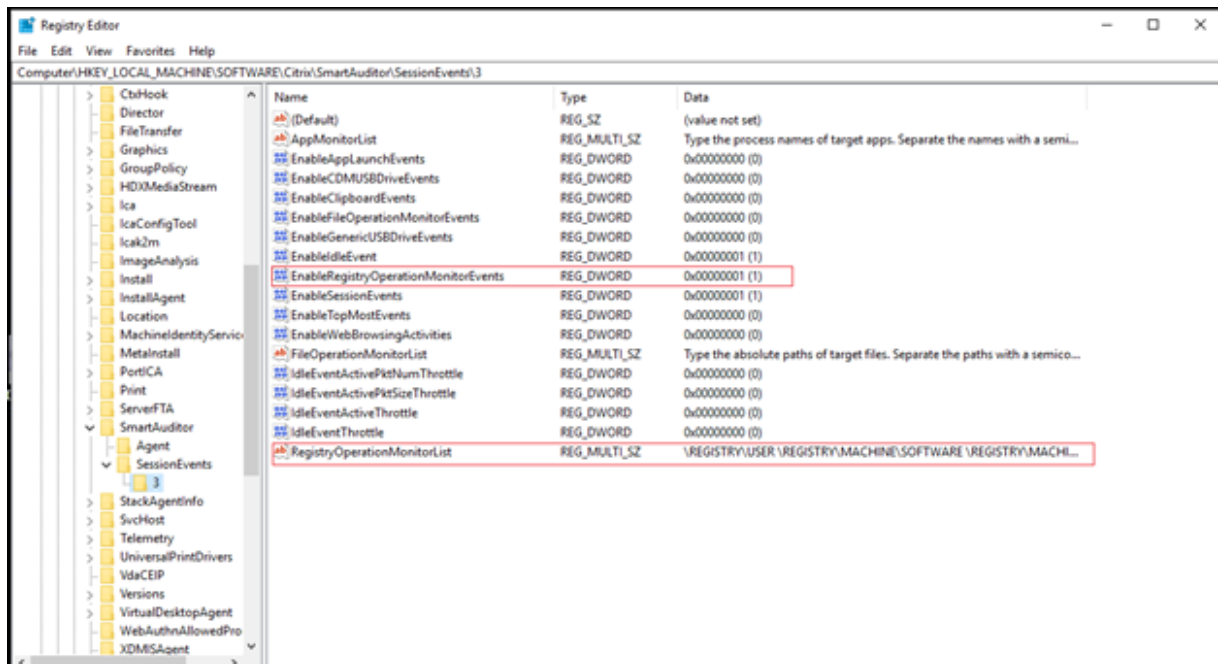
Registry Editor

File Edit View Favorites Help

Computer\HKEY_LOCAL_MACHINE\SOFTWARE\Citrix\SmartAuditor\SessionEvents\3

CtxHook
Director
FileTransfer
Graphics
GroupPolicy
HDXMediaStream
Ica
IcaConfigTool
Icak2m
ImageAnalysis
Install
InstallAgent
Location
MachineIdentityServic
MetaInstall
PortICA
Print
ServerFTA
SmartAuditor
Agent
SessionEvents
3
StackAgentInfo
SvcHost
Telemetry
UniversalPrintDrivers
VdaCEIP
Versions
VirtualDesktopAgent
WebAuthnAllowedPro
XDMISAgent

| Name | Type | Data |
|---|---|---|
| (Default) | REG_SZ | (value not set) |
| AppMonitorList | REG_MULTI_SZ | Type the process names of target apps. Separate the names with a semi... |
| EnableAppLaunchEvents | REG_DWORD | 0x00000000 (0) |
| EnableCDMUSBDriveEvents | REG_DWORD | 0x00000000 (0) |
| EnableClipboardEvents | REG_DWORD | 0x00000000 (0) |
| EnableFileOperationMonitorEvents | REG_DWORD | 0x00000000 (0) |
| EnableGenericUSBDriveEvents | REG_DWORD | 0x00000000 (0) |
| EnableIdleEvent | REG_DWORD | 0x00000001 (1) |
| EnableRegistryOperationMonitorEvents | REG_DWORD | 0x00000001 (1) |
| EnableSessionEvents | REG_DWORD | 0x00000001 (1) |
| EnableTopMostEvents | REG_DWORD | 0x00000000 (0) |
| EnableWebBrowsingActivities | REG_DWORD | 0x00000000 (0) |
| FileOperationMonitorList | REG_MULTI_SZ | Type the absolute paths of target files. Separate the paths with a semico... |
| IdleEventActivePktNumThrottle | REG_DWORD | 0x00000000 (0) |
| IdleEventActivePktSizeThrottle | REG_DWORD | 0x00000000 (0) |
| IdleEventActiveThrottle | REG_DWORD | 0x00000000 (0) |
| IdleEventThrottle | REG_DWORD | 0x00000000 (0) |
| RegistryOperationMonitorList | REG_MULTI_SZ | \REGISTRY\USER \REGISTRY\MACHINE\SOFTWARE \REGISTRY\MACHI... |